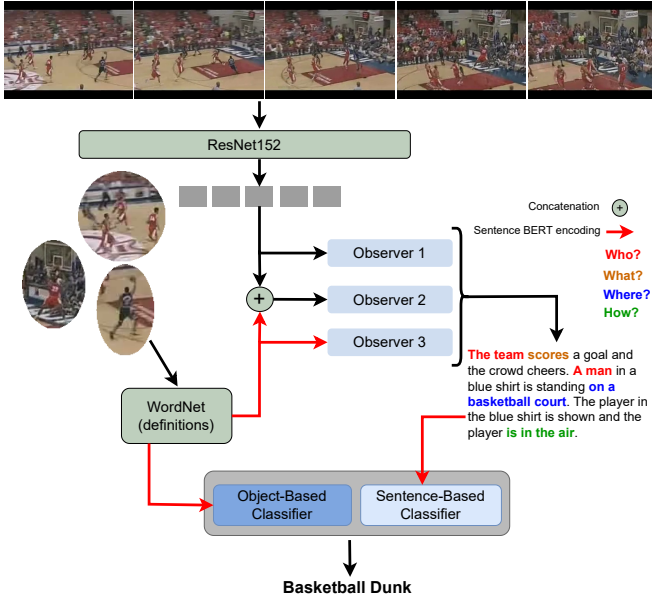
ResNet152

Concatenation

Sentence BERT encoding

Who?
What?
Where?
How?

Observer 1

Observer 2

Observer 3

+

The team scores a goal and the crowd cheers. A man in a blue shirt is standing on a basketball court. The player in the blue shirt is shown and the player is in the air.

WordNet (definitions)

Object-Based Classifier

Sentence-Based Classifier

Basketball Dunk